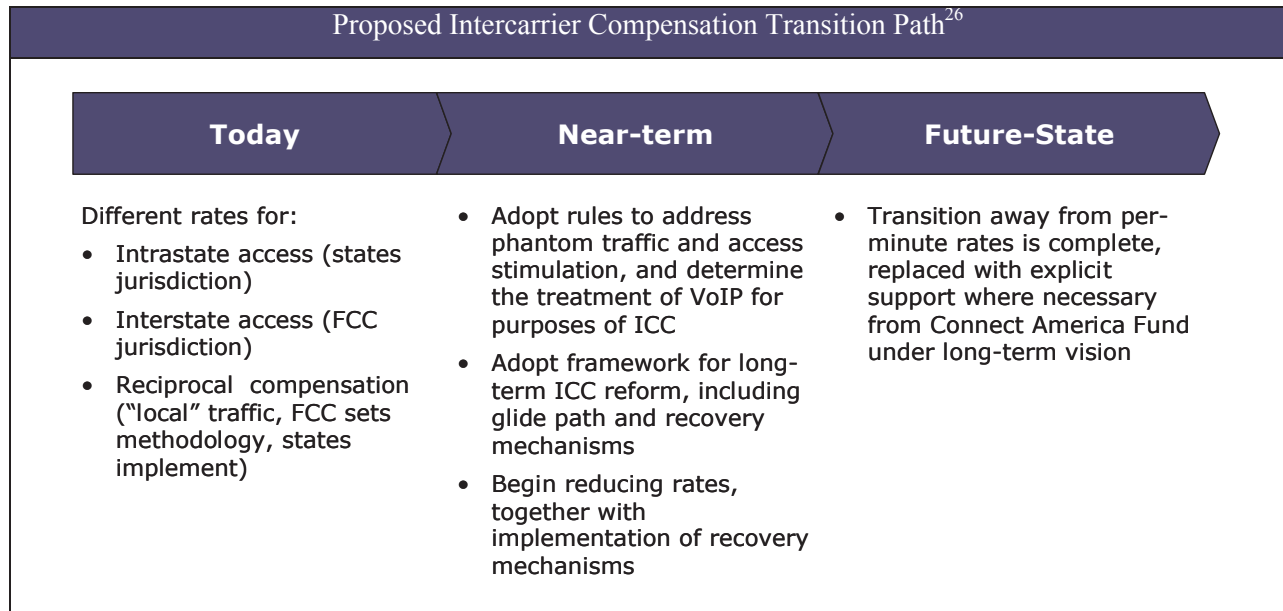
Proposed Intercarrier Compensation Transition Path$^{26}$

**Today**

Different rates for:

- Intrastate access (states jurisdiction)
- Interstate access (FCC jurisdiction)
- Reciprocal compensation ("local" traffic, FCC sets methodology, states implement)

**Near-term**

- Adopt rules to address phantom traffic and access stimulation, and determine the treatment of VoIP for purposes of ICC
- Adopt framework for long-term ICC reform, including glide path and recovery mechanisms
- Begin reducing rates, together with implementation of recovery mechanisms

**Future-State**

- Transition away from per-minute rates is complete, replaced with explicit support where necessary from Connect America Fund under long-term vision